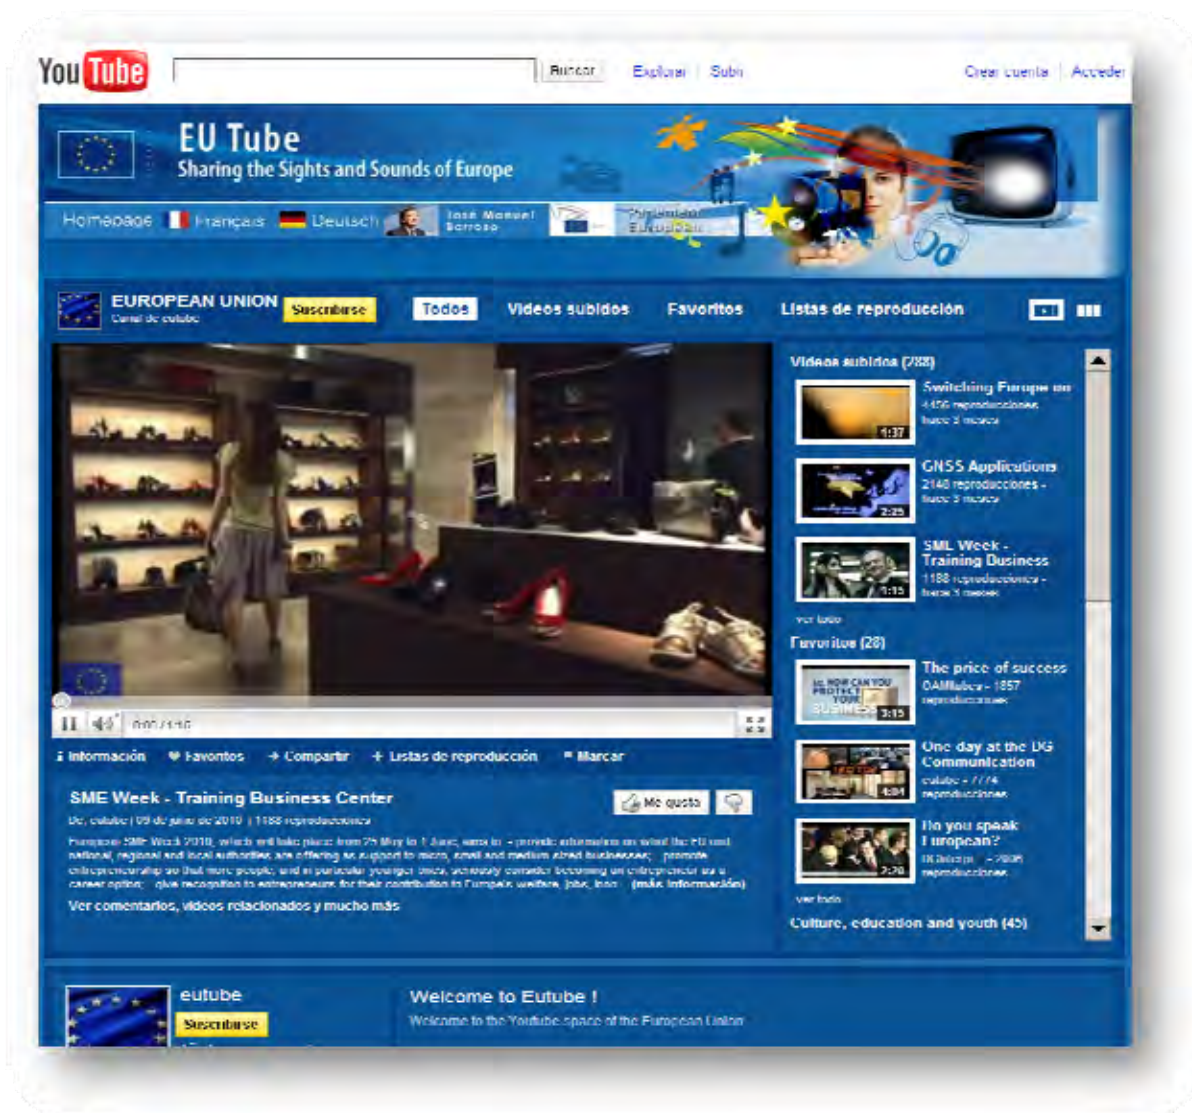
YouTube

Buscar

Explorar | Subir

Crear cuenta | Acceder

EU Tube
Sharing the Sights and Sounds of Europe

Homepage Français Deutsch José Manuel Barroso Parlamento Europeo

EUROPEAN UNION
Canal de eutube

Suscribirse

Todos Videos subidos Favoritos Listas de reproducción

0:00 / 1:15

Información Favoritos Compartir Listas de reproducción Marcar

SME Week - Training Business Center

Me gusta

De: eutube | 09 de junio de 2010 | 1188 reproducciones

European SME Week 2010, which will take place from 25 May to 1 June, aims to: - provide information on what the EU and national, regional and local authorities are offering as support to micro, small and medium sized businesses; - promote entrepreneurship so that more people, and in particular younger ones, seriously consider becoming an entrepreneur as a career option; - give recognition to entrepreneurs for their contribution to Europe's welfare, jobs, inno... (más información)

Ver comentarios, vídeos relacionados y mucho más

Videos subidos (788)

Switching Europe on
4456 reproducciones
hace 3 meses
1:37

GNSS Applications
2140 reproducciones -
hace 3 meses
2:25

SME Week -
Training Business
1188 reproducciones -
hace 3 meses
1:15

ver todo

Favoritos (28)

The price of success
OAMIalicante - 1857
reproducciones
3:15

One day at the DG
Communication
eutube - 7774
reproducciones
4:04

Do you speak
European?
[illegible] - 7806
reproducciones
2:28

ver todo

Culture, education and youth (45)

eutube
Suscribirse

Welcome to Eutube !
Welcome to the Youtube space of the European Union